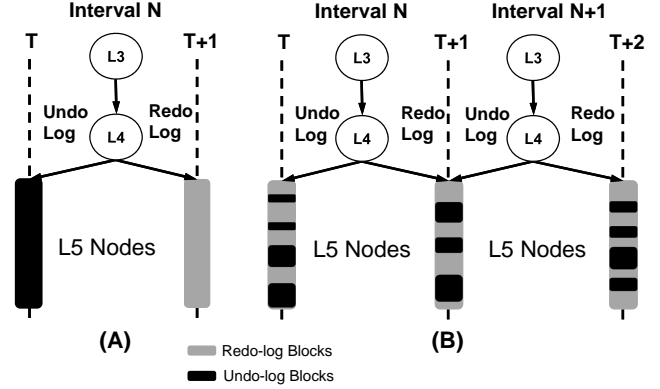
Interval N

T

T+1

L3

Undo Log

Redo Log

L4

L5 Nodes

(A)

Interval N

Interval N+1

T

T+1

T+2

L3

L3

Undo Log

Redo Log

Undo Log

Redo Log

L4

L4

L5 Nodes

L5 Nodes

(B)

Redo-log Blocks

Undo-log Blocks